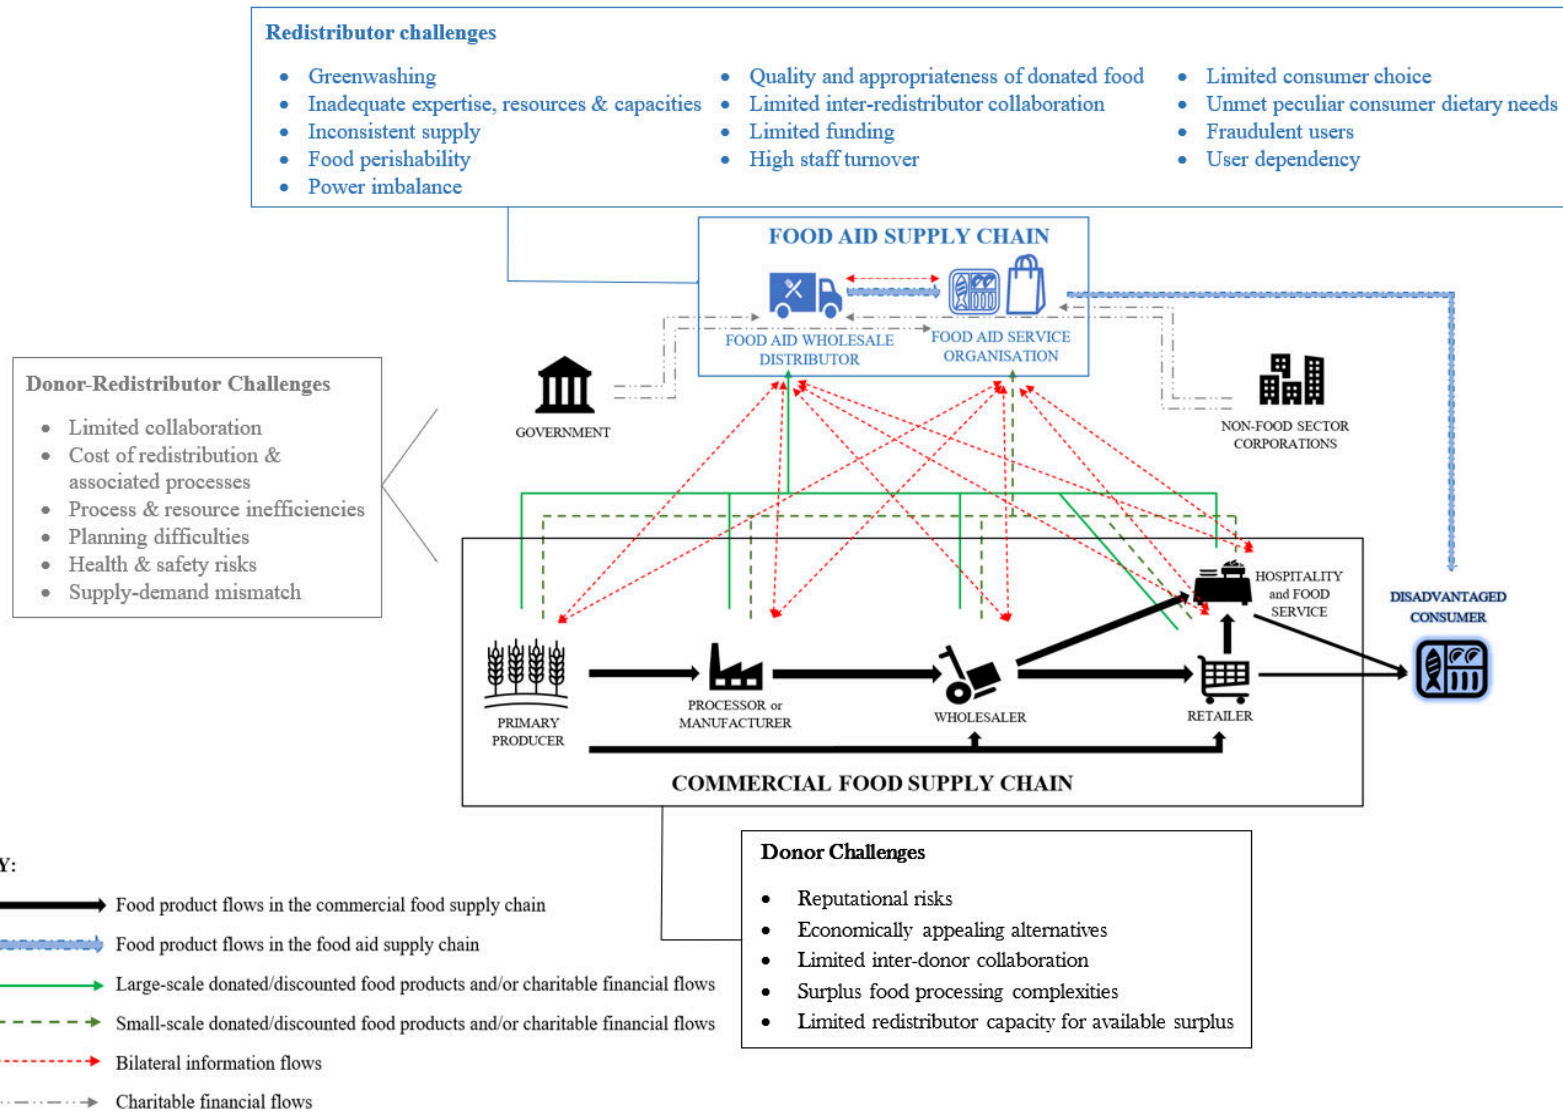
Redistributor challenges

- Greenwashing
- Inadequate expertise, resources & capacities
- Inconsistent supply
- Food perishability
- Power imbalance

- Quality and appropriateness of donated food
- Limited inter-redistributor collaboration
- Limited funding
- High staff turnover

- Limited consumer choice
- Unmet peculiar consumer dietary needs
- Fraudulent users
- User dependency

FOOD AID SUPPLY CHAIN

FOOD AID WHOLESALE DISTRIBUTOR

FOOD AID SERVICE ORGANISATION

Donor-Redistributor Challenges

- Limited collaboration
- Cost of redistribution & associated processes
- Process & resource inefficiencies
- Planning difficulties
- Health & safety risks
- Supply-demand mismatch

GOVERNMENT

NON-FOOD SECTOR CORPORATIONS

HOSPITALITY and FOOD SERVICE

DISADVANTAGED CONSUMER

PRIMARY PRODUCER

PROCESSOR or MANUFACTURER

WHOLESALER

RETAILER

COMMERCIAL FOOD SUPPLY CHAIN

Y:

Food product flows in the commercial food supply chain

Food product flows in the food aid supply chain

Large-scale donated/discounted food products and/or charitable financial flows

Small-scale donated/discounted food products and/or charitable financial flows

Bilateral information flows

Charitable financial flows

Donor Challenges

- Reputational risks
- Economically appealing alternatives
- Limited inter-donor collaboration
- Surplus food processing complexities
- Limited redistributor capacity for available surplus